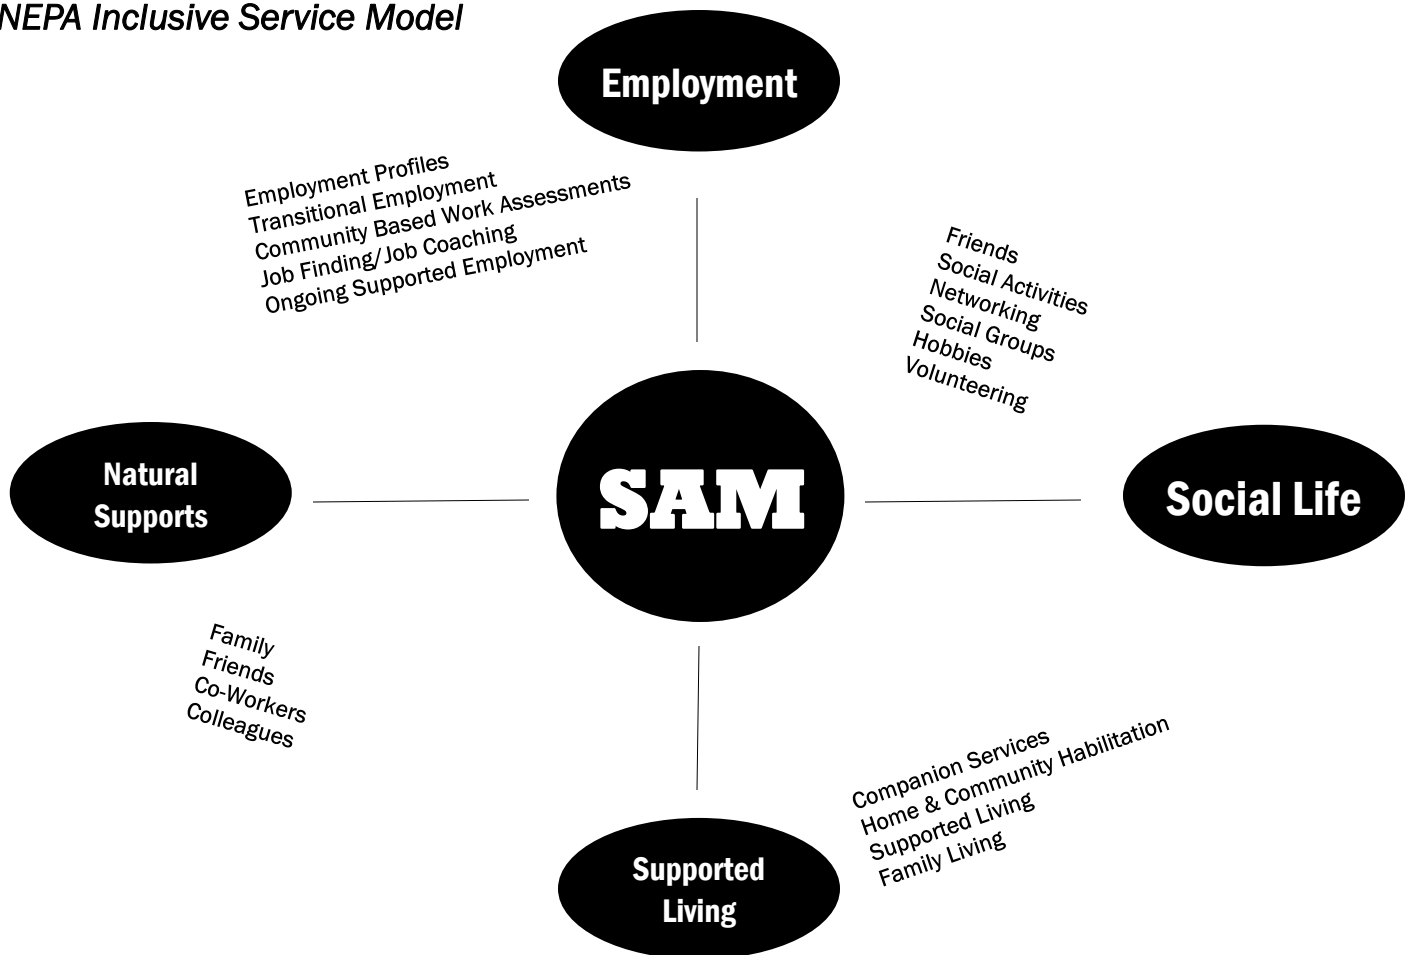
NEPA Inclusive Service Model

Employment

Employment Profiles
Transitional Employment
Community Based Work Assessments
Job Finding/Job Coaching
Ongoing Supported Employment

Friends
Social Activities
Networking
Social Groups
Hobbies
Volunteering

Natural Supports

SAM

Social Life

Family
Friends
Co-Workers
Colleagues

Companion Services
Home & Community Habilitation
Supported Living
Family Living

Supported Living